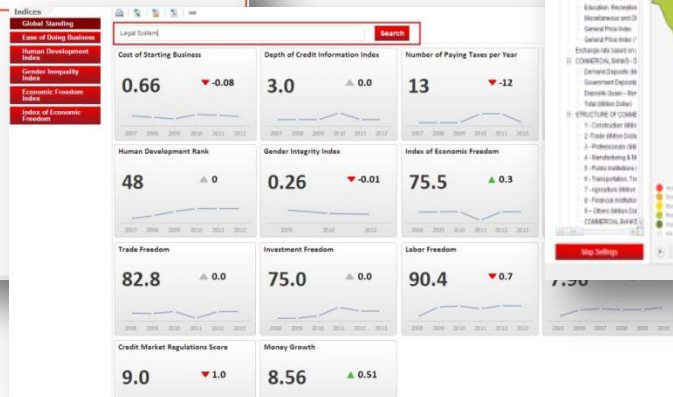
Indices
Global Standing
Ease of Doing Business
Human Development Index
Gender Inequality Index
Economic Freedom Index
Index of Economic Freedom

Legal System
Search

Cost of Starting Business
0.66 -0.08
2007 2008 2009 2010 2011 2012

Depth of Credit Information Index
3.0 0.0
2007 2008 2009 2010 2011 2012

Number of Paying Taxes per Year
13 -12
2007 2008 2009 2010 2011 2012

Human Development Rank
48 0
2007 2008 2009 2010 2011 2012

Gender Integrity Index
0.26 -0.01
2005 2010 2011

Index of Economic Freedom
75.5 0.3
2008 2009 2010 2011 2012 2013

Trade Freedom
82.8 0.0
2008 2009 2010 2011 2012 2013

Investment Freedom
75.0 0.0
2008 2009 2010 2011 2012 2013

Labor Freedom
90.4 0.7
2008 2009 2010 2011 2012 2013

Credit Market Regulations Score
9.0 1.0

Money Growth
8.56 0.51

Education, Recreation
Miscellaneous and Ot
General Price Index
General Price Index
Exchange rate based on
COMMERCIAL BANKS - D
Demand Deposits (Mi
Government Deposits
Deposits Given - Mon
Total (Million Dollar)
STRUCTURE OF COMME
1 - Construction (Milli
2 - Trade (Million Doll
3 - Professionals (Mil
4 - Manufacturing & M
5 - Public Institutions
6 - Transportation, To
7 - Agriculture (Million
8 - Financial Institutio
9 - Others (Million Dol
COMMERCIAL BANKS
Map Settings
7.90
2008 2009 2010 2011 2012 2013